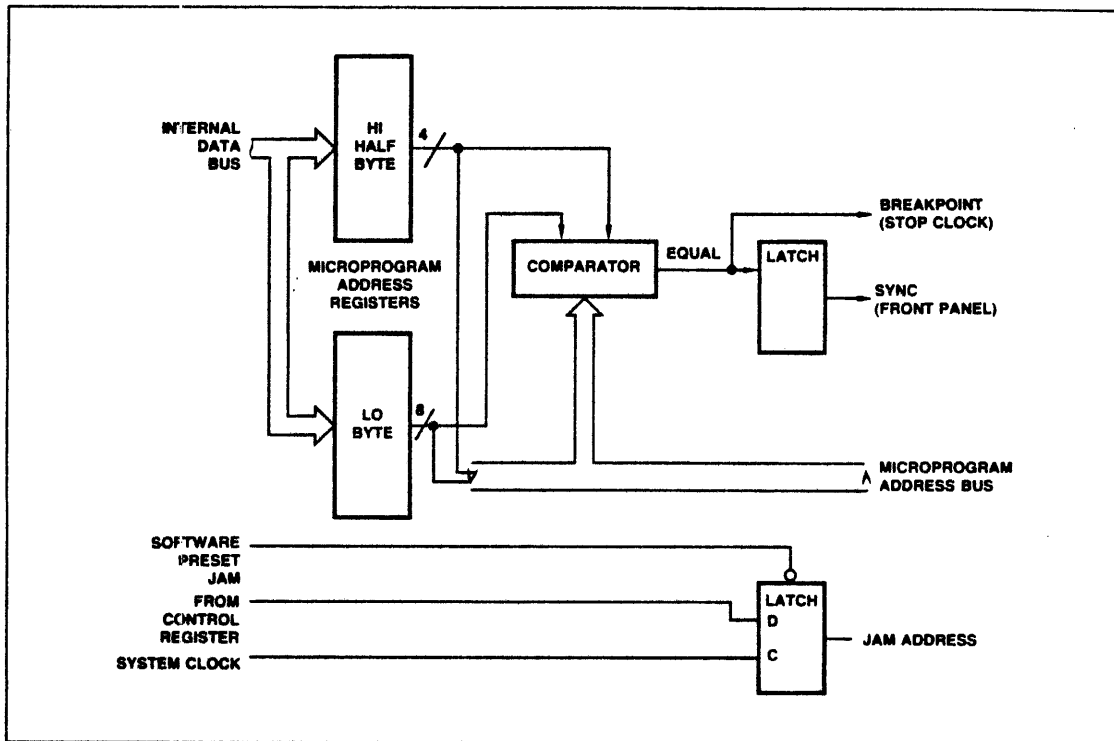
INTERNAL DATA BUS

HI HALF BYTE

4

MICROPROGRAM ADDRESS REGISTERS

LO BYTE

8

COMPARATOR

EQUAL

BREAKPOINT (STOP CLOCK)

LATCH

SYNC (FRONT PANEL)

MICROPROGRAM ADDRESS BUS

SOFTWARE PRESET JAM

FROM CONTROL REGISTER

SYSTEM CLOCK

LATCH
D
C

JAM ADDRESS